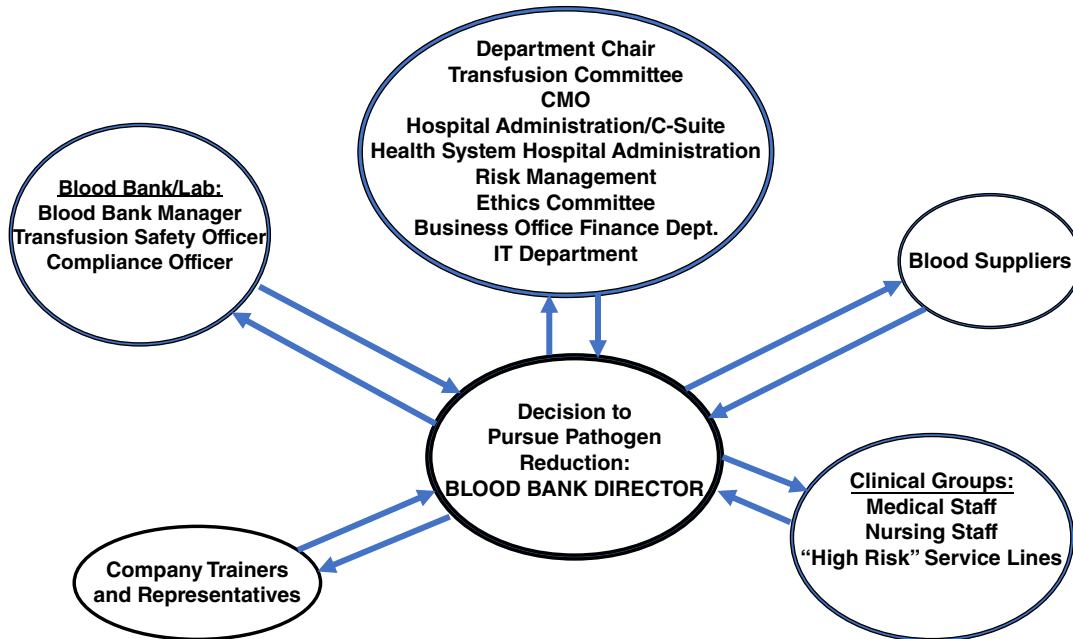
Department Chair
Transfusion Committee
CMO
Hospital Administration/C-Suite
Health System Hospital Administration
Risk Management
Ethics Committee
Business Office Finance Dept.
IT Department

Blood Bank/Lab:
Blood Bank Manager
Transfusion Safety Officer
Compliance Officer

Blood Suppliers

Decision to Pursue Pathogen Reduction:
BLOOD BANK DIRECTOR

Clinical Groups:
Medical Staff
Nursing Staff
"High Risk" Service Lines

Company Trainers and Representatives